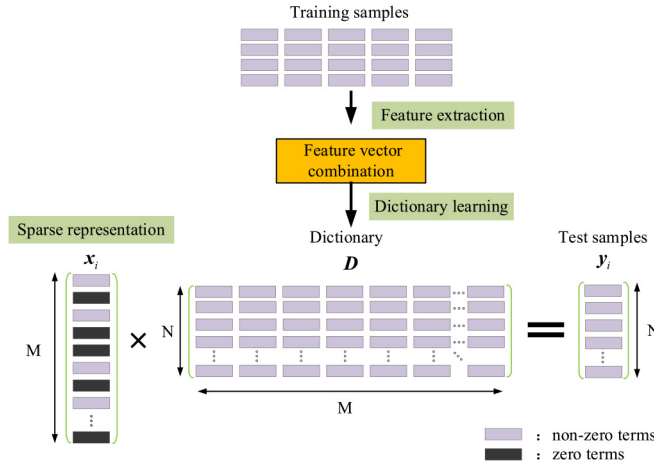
Training samples

Feature extraction

Feature vector combination

Dictionary learning

Sparse representation

Dictionary

$\boldsymbol{D}$

Test samples

$\boldsymbol{x}_i$

$\boldsymbol{y}_i$

M

×

N

=

N

M

: non-zero terms

: zero terms